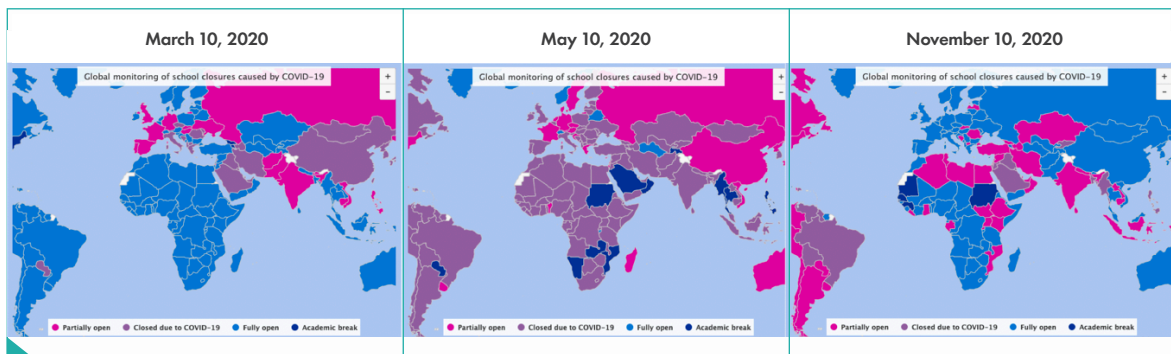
March 10, 2020

Global monitoring of school closures caused by COVID-19

+
-

Partially open Closed due to COVID-19 Fully open Academic break

May 10, 2020

Global monitoring of school closures caused by COVID-19

+
-

Partially open Closed due to COVID-19 Fully open Academic break

November 10, 2020

Global monitoring of school closures caused by COVID-19

+
-

Partially open Closed due to COVID-19 Fully open Academic break